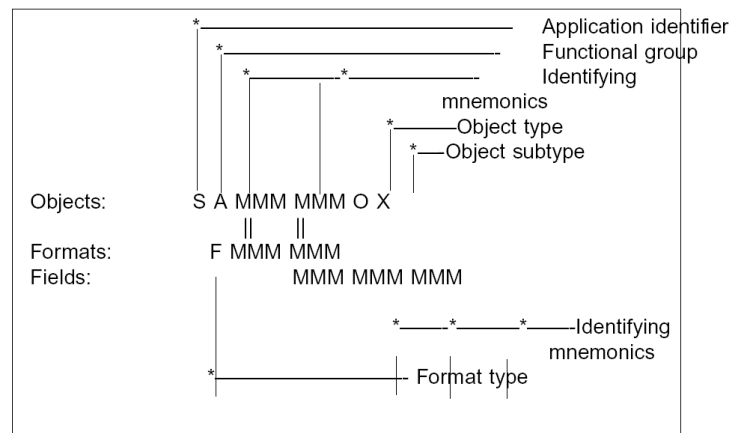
Application identifier

Functional group

Identifying mnemonics

Object type

Object subtype

Objects: S A MMM MMM O X

||  ||

Formats: F MMM MMM

Fields: MMM MMM MMM

Identifying mnemonics

Format type